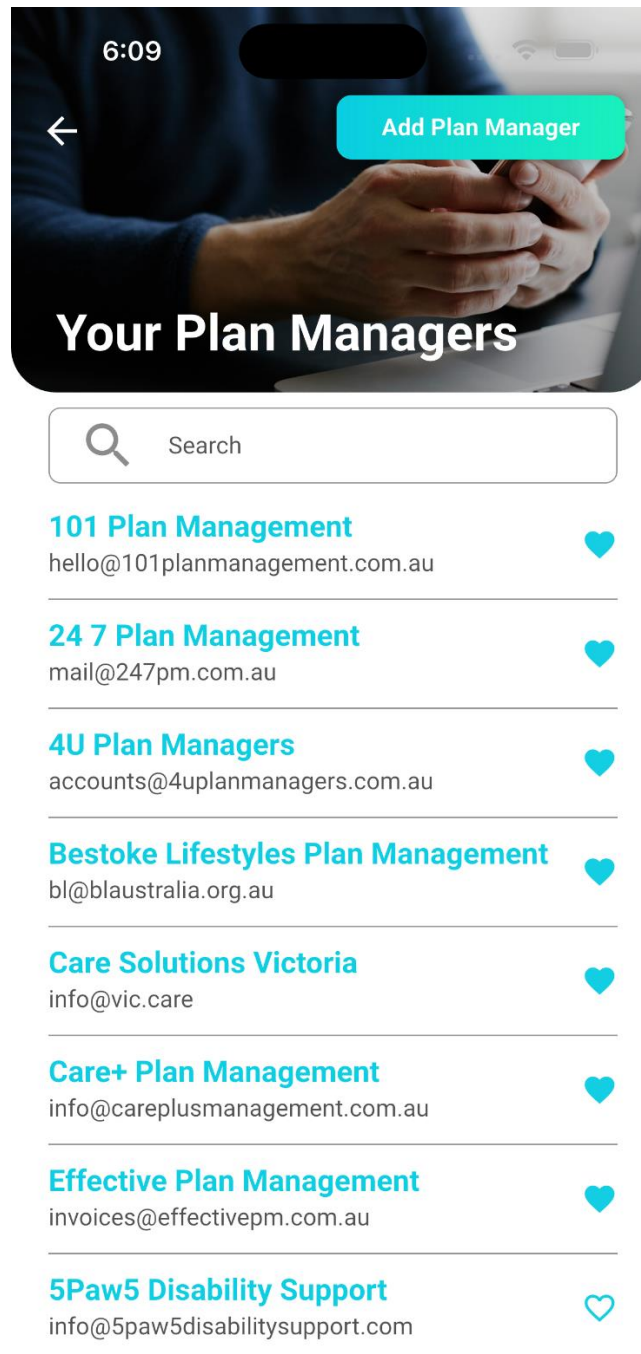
6:09

Add Plan Manager

Your Plan Managers

Search

101 Plan Management
hello@101planmanagement.com.au

24 7 Plan Management
mail@247pm.com.au

4U Plan Managers
accounts@4uplanmanagers.com.au

Bestoke Lifestyles Plan Management
bl@blaustralia.org.au

Care Solutions Victoria
info@vic.care

Care+ Plan Management
info@careplusmanagement.com.au

Effective Plan Management
invoices@effectivepm.com.au

5Paw5 Disability Support
info@5paw5disabilitysupport.com